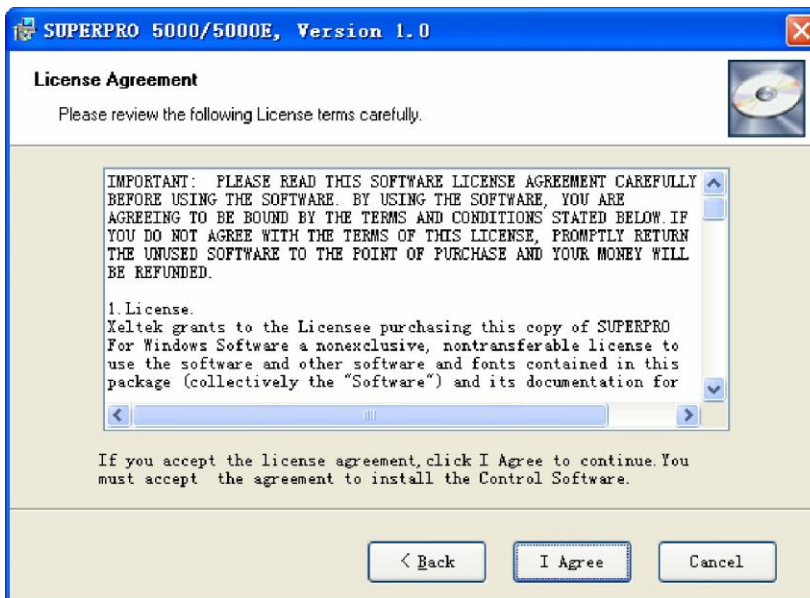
SUPERPRO 5000/5000E, Version 1.0

License Agreement

Please review the following License terms carefully.

IMPORTANT: PLEASE READ THIS SOFTWARE LICENSE AGREEMENT CAREFULLY BEFORE USING THE SOFTWARE. BY USING THE SOFTWARE, YOU ARE AGREEING TO BE BOUND BY THE TERMS AND CONDITIONS STATED BELOW. IF YOU DO NOT AGREE WITH THE TERMS OF THIS LICENSE, PROMPTLY RETURN THE UNUSED SOFTWARE TO THE POINT OF PURCHASE AND YOUR MONEY WILL BE REFUNDED.

1. License.
Xeltek grants to the Licensee purchasing this copy of SUPERPRO For Windows Software a nonexclusive, nontransferable license to use the software and other software and fonts contained in this package (collectively the "Software") and its documentation for

If you accept the license agreement, click I Agree to continue. You must accept the agreement to install the Control Software.

< Back

I Agree

Cancel